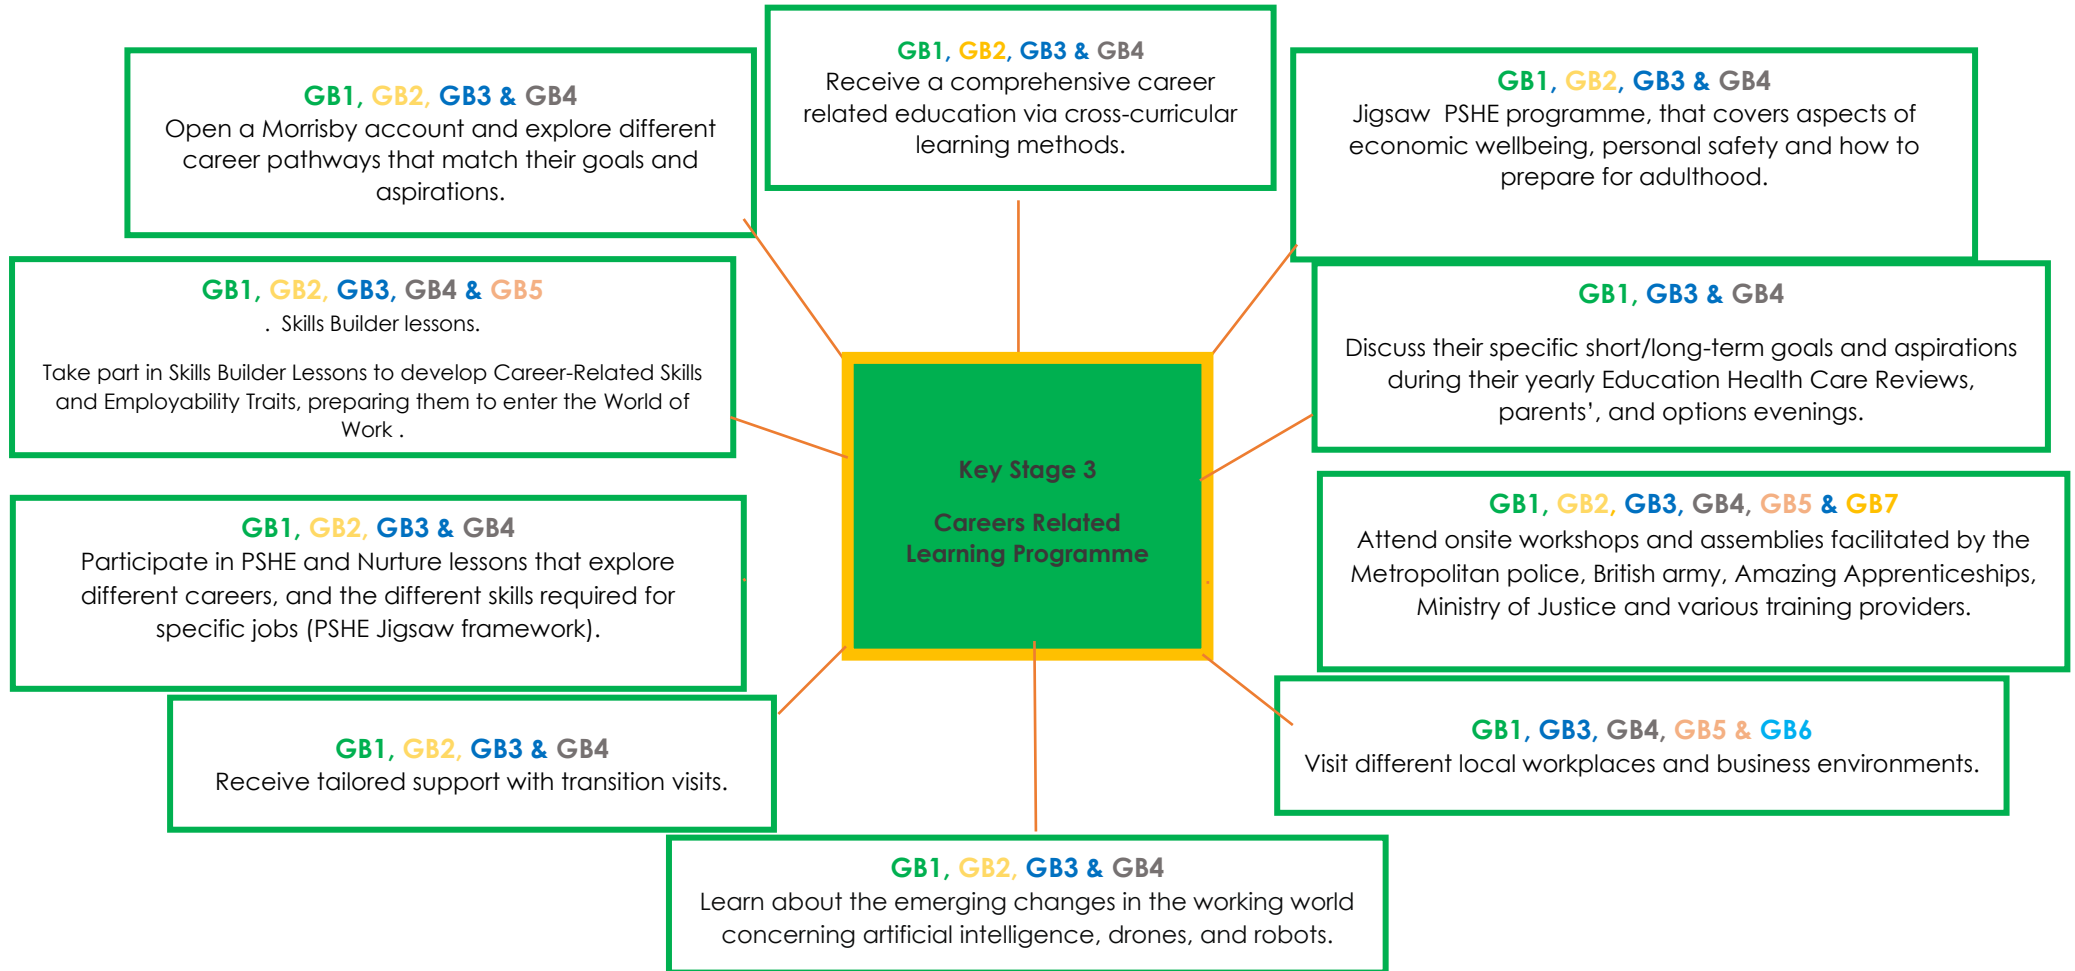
GB1, GB2, GB3 & GB4
Open a Morrisby account and explore different career pathways that match their goals and aspirations.

GB1, GB2, GB3 & GB4
Receive a comprehensive career related education via cross-curricular learning methods.

GB1, GB2, GB3 & GB4
Jigsaw PSHE programme, that covers aspects of economic wellbeing, personal safety and how to prepare for adulthood.

GB1, GB2, GB3, GB4 & GB5
. Skills Builder lessons.

Take part in Skills Builder Lessons to develop Career-Related Skills and Employability Traits, preparing them to enter the World of Work .

GB1, GB3 & GB4

Discuss their specific short/long-term goals and aspirations during their yearly Education Health Care Reviews, parents', and options evenings.

Key Stage 3

Careers Related Learning Programme

GB1, GB2, GB3 & GB4
Participate in PSHE and Nurture lessons that explore different careers, and the different skills required for specific jobs (PSHE Jigsaw framework).

GB1, GB2, GB3, GB4, GB5 & GB7
Attend onsite workshops and assemblies facilitated by the Metropolitan police, British army, Amazing Apprenticeships, Ministry of Justice and various training providers.

GB1, GB2, GB3 & GB4
Receive tailored support with transition visits.

GB1, GB3, GB4, GB5 & GB6
Visit different local workplaces and business environments.

GB1, GB2, GB3 & GB4
Learn about the emerging changes in the working world concerning artificial intelligence, drones, and robots.